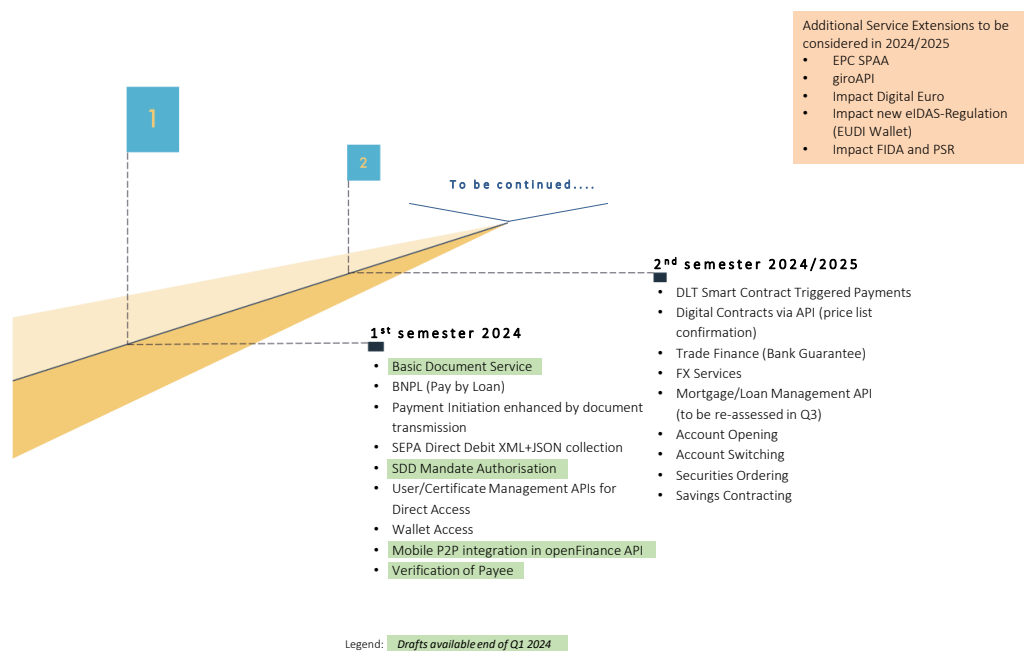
Additional Service Extensions to be considered in 2024/2025
• EPC SPAA
• giroAPI
• Impact Digital Euro
• Impact new eIDAS-Regulation (EUDI Wallet)
• Impact FIDA and PSR

1

2

To be continued....

2$^{nd}$ semester 2024/2025
• DLT Smart Contract Triggered Payments
• Digital Contracts via API (price list confirmation)
• Trade Finance (Bank Guarantee)
• FX Services
• Mortgage/Loan Management API (to be re-assessed in Q3)
• Account Opening
• Account Switching
• Securities Ordering
• Savings Contracting

1$^{st}$ semester 2024
• Basic Document Service
• BNPL (Pay by Loan)
• Payment Initiation enhanced by document transmission
• SEPA Direct Debit XML+JSON collection
• SDD Mandate Authorisation
• User/Certificate Management APIs for Direct Access
• Wallet Access
• Mobile P2P integration in openFinance API
• Verification of Payee

Legend: Drafts available end of Q1 2024